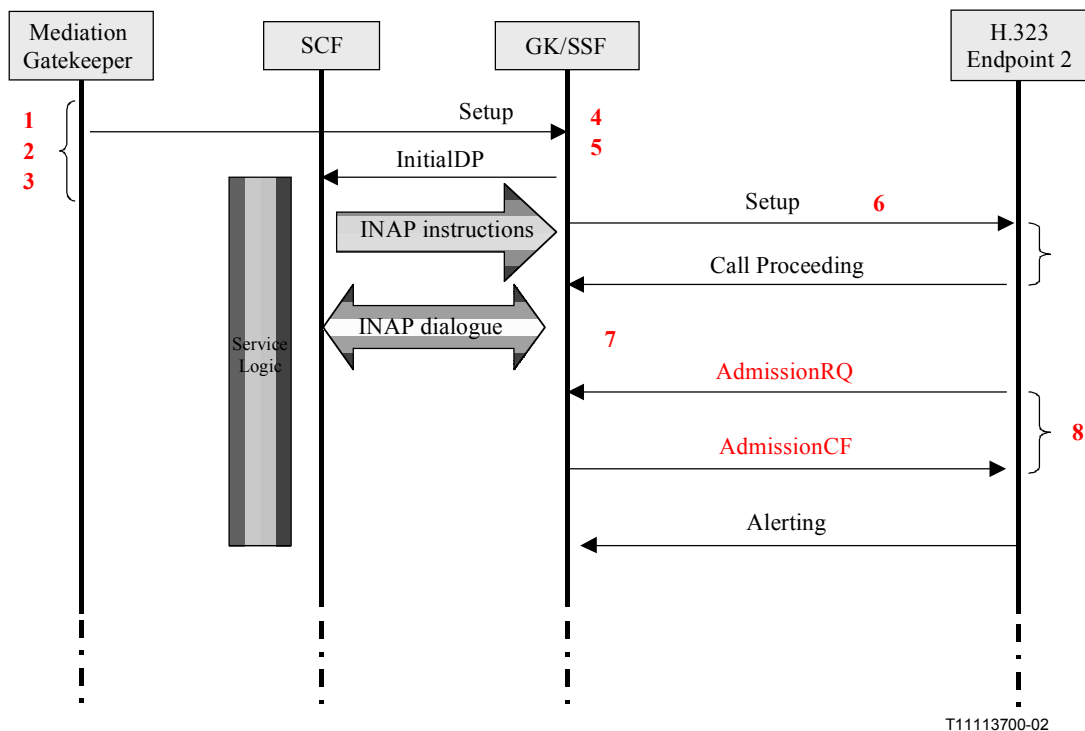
Mediation Gatekeeper

SCF

GK/SSF

H.323 Endpoint 2

1
2
3

Setup

4
5

InitialDP

INAP instructions

Setup

6

Call Proceeding

INAP dialogue

Service Logic

7

AdmissionRQ

8

AdmissionCF

Alerting

T11113700-02